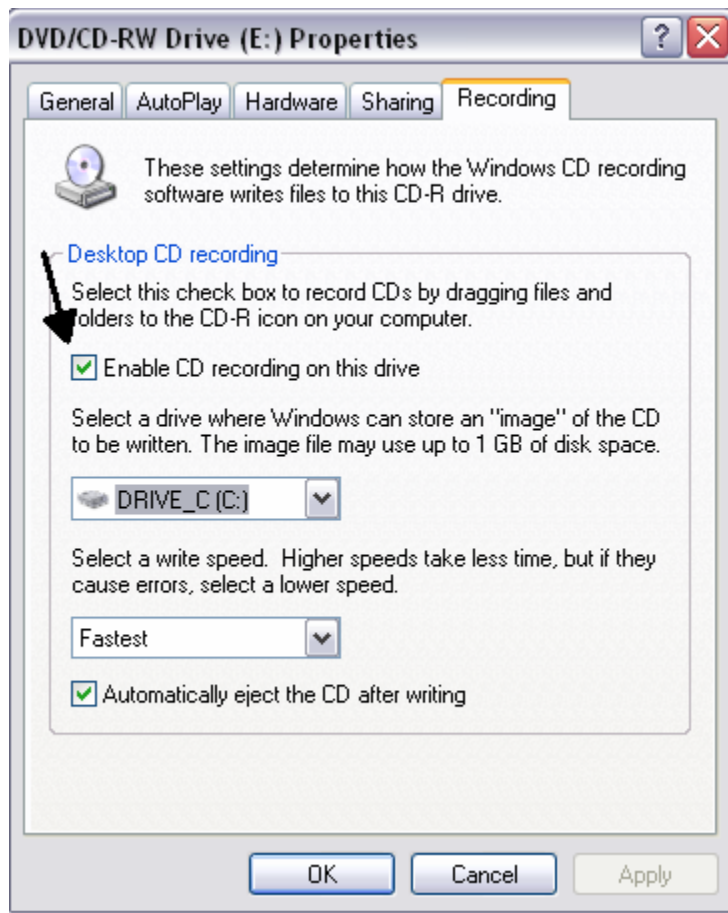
DVD/CD-RW Drive (E:) Properties

?

General | AutoPlay | Hardware | Sharing | Recording

These settings determine how the Windows CD recording software writes files to this CD-R drive.

Desktop CD recording

Select this check box to record CDs by dragging files and folders to the CD-R icon on your computer.

Enable CD recording on this drive

Select a drive where Windows can store an "image" of the CD to be written. The image file may use up to 1 GB of disk space.

DRIVE_C (C:)

Select a write speed. Higher speeds take less time, but if they cause errors, select a lower speed.

Fastest

Automatically eject the CD after writing

OK | Cancel | Apply